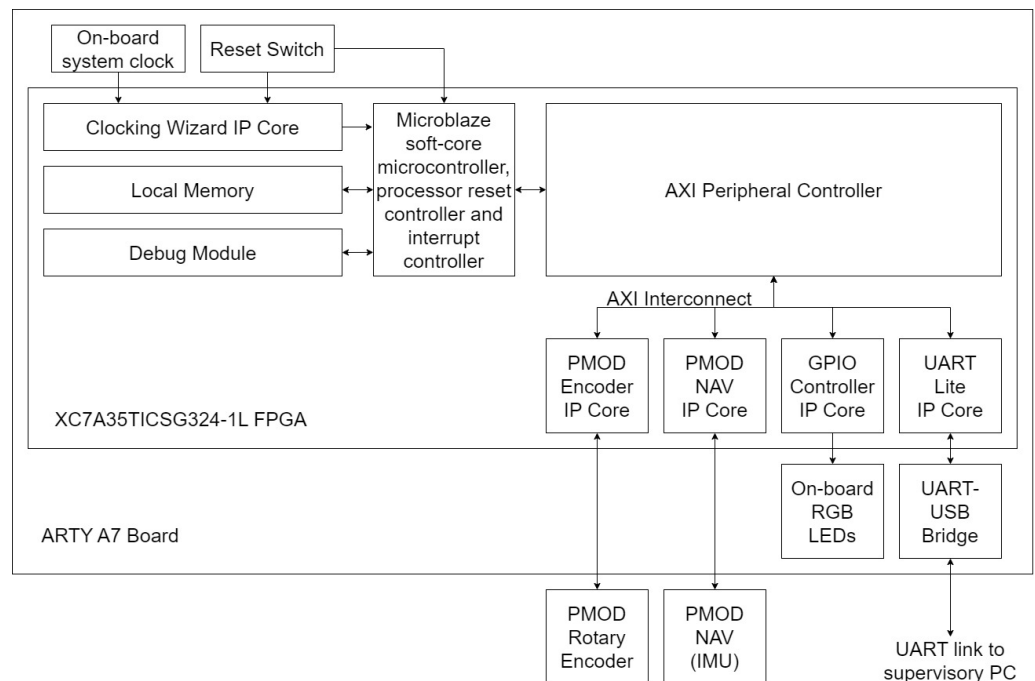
On-board system clock

Reset Switch

Clocking Wizard IP Core

Local Memory

Debug Module

Microblaze soft-core microcontroller, processor reset controller and interrupt controller

AXI Peripheral Controller

AXI Interconnect

PMOD Encoder IP Core

PMOD NAV IP Core

GPIO Controller IP Core

UART Lite IP Core

XC7A35TICSG324-1L FPGA

On-board RGB LEDs

UART-USB Bridge

ARTY A7 Board

PMOD Rotary Encoder

PMOD NAV (IMU)

UART link to supervisory PC